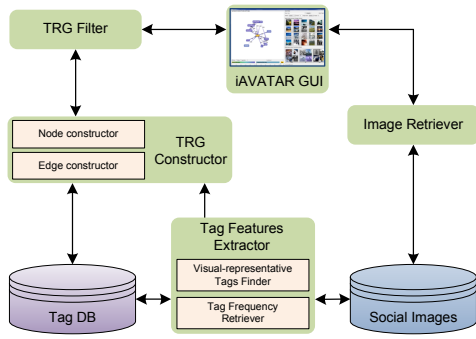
TRG Filter

iAVATAR GUI

Image Retriever

Node constructor

Edge constructor

TRG Constructor

Tag Features Extractor

Visual-representative Tags Finder

Tag Frequency Retriever

Tag DB

Social Images